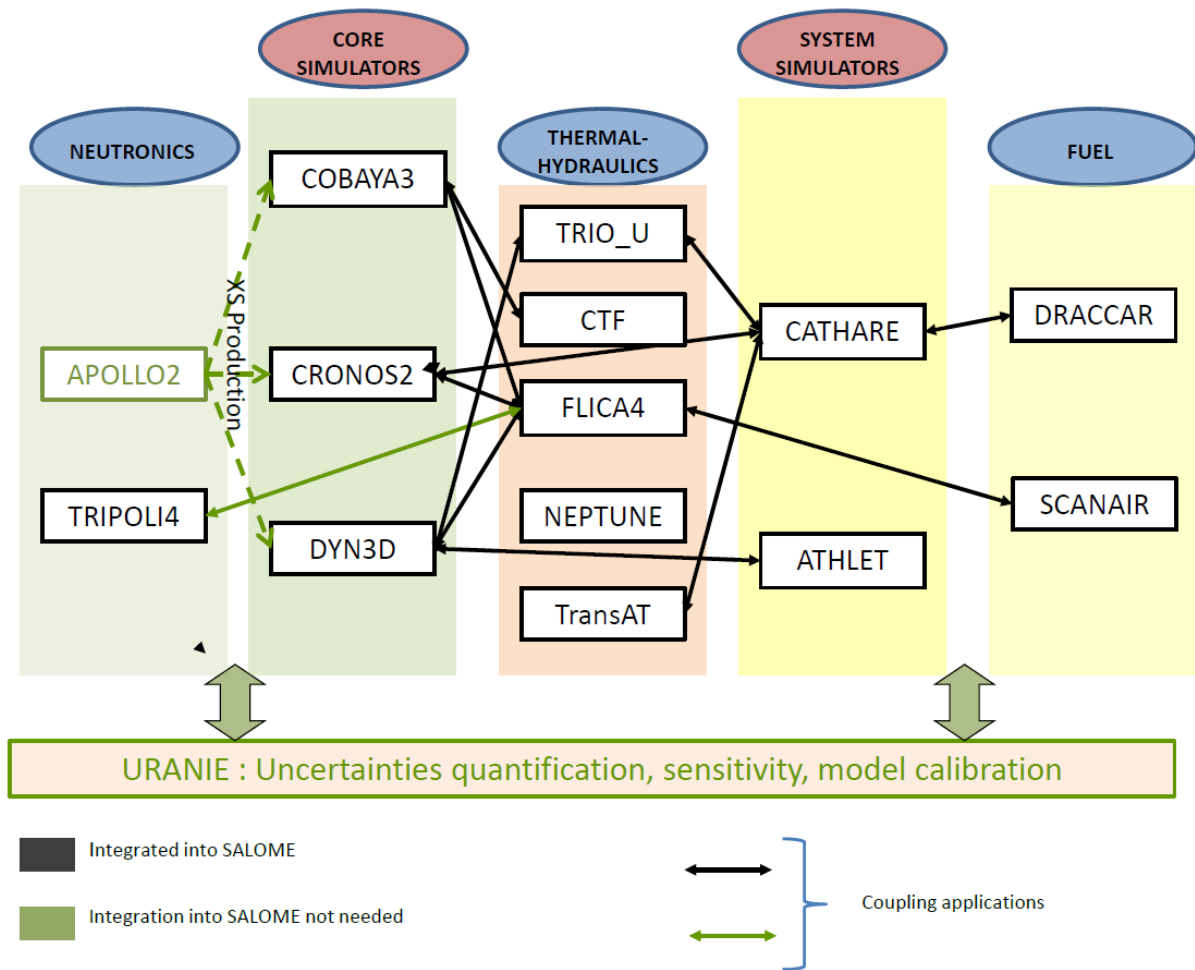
CORE SIMULATORS

SYSTEM SIMULATORS

NEUTRONICS

THERMAL-HYDRAULICS

FUEL

COBAYA3

TRIO_U

CTF

CATHARE

DRACCAR

XS Production

APOLLO2

CRONOS2

FLICA4

TRIPOLI4

NEPTUNE

SCANAIR

DYN3D

ATHLET

TransAT

URANIE : Uncertainties quantification, sensitivity, model calibration

Integrated into SALOME

Integration into SALOME not needed

Coupling applications